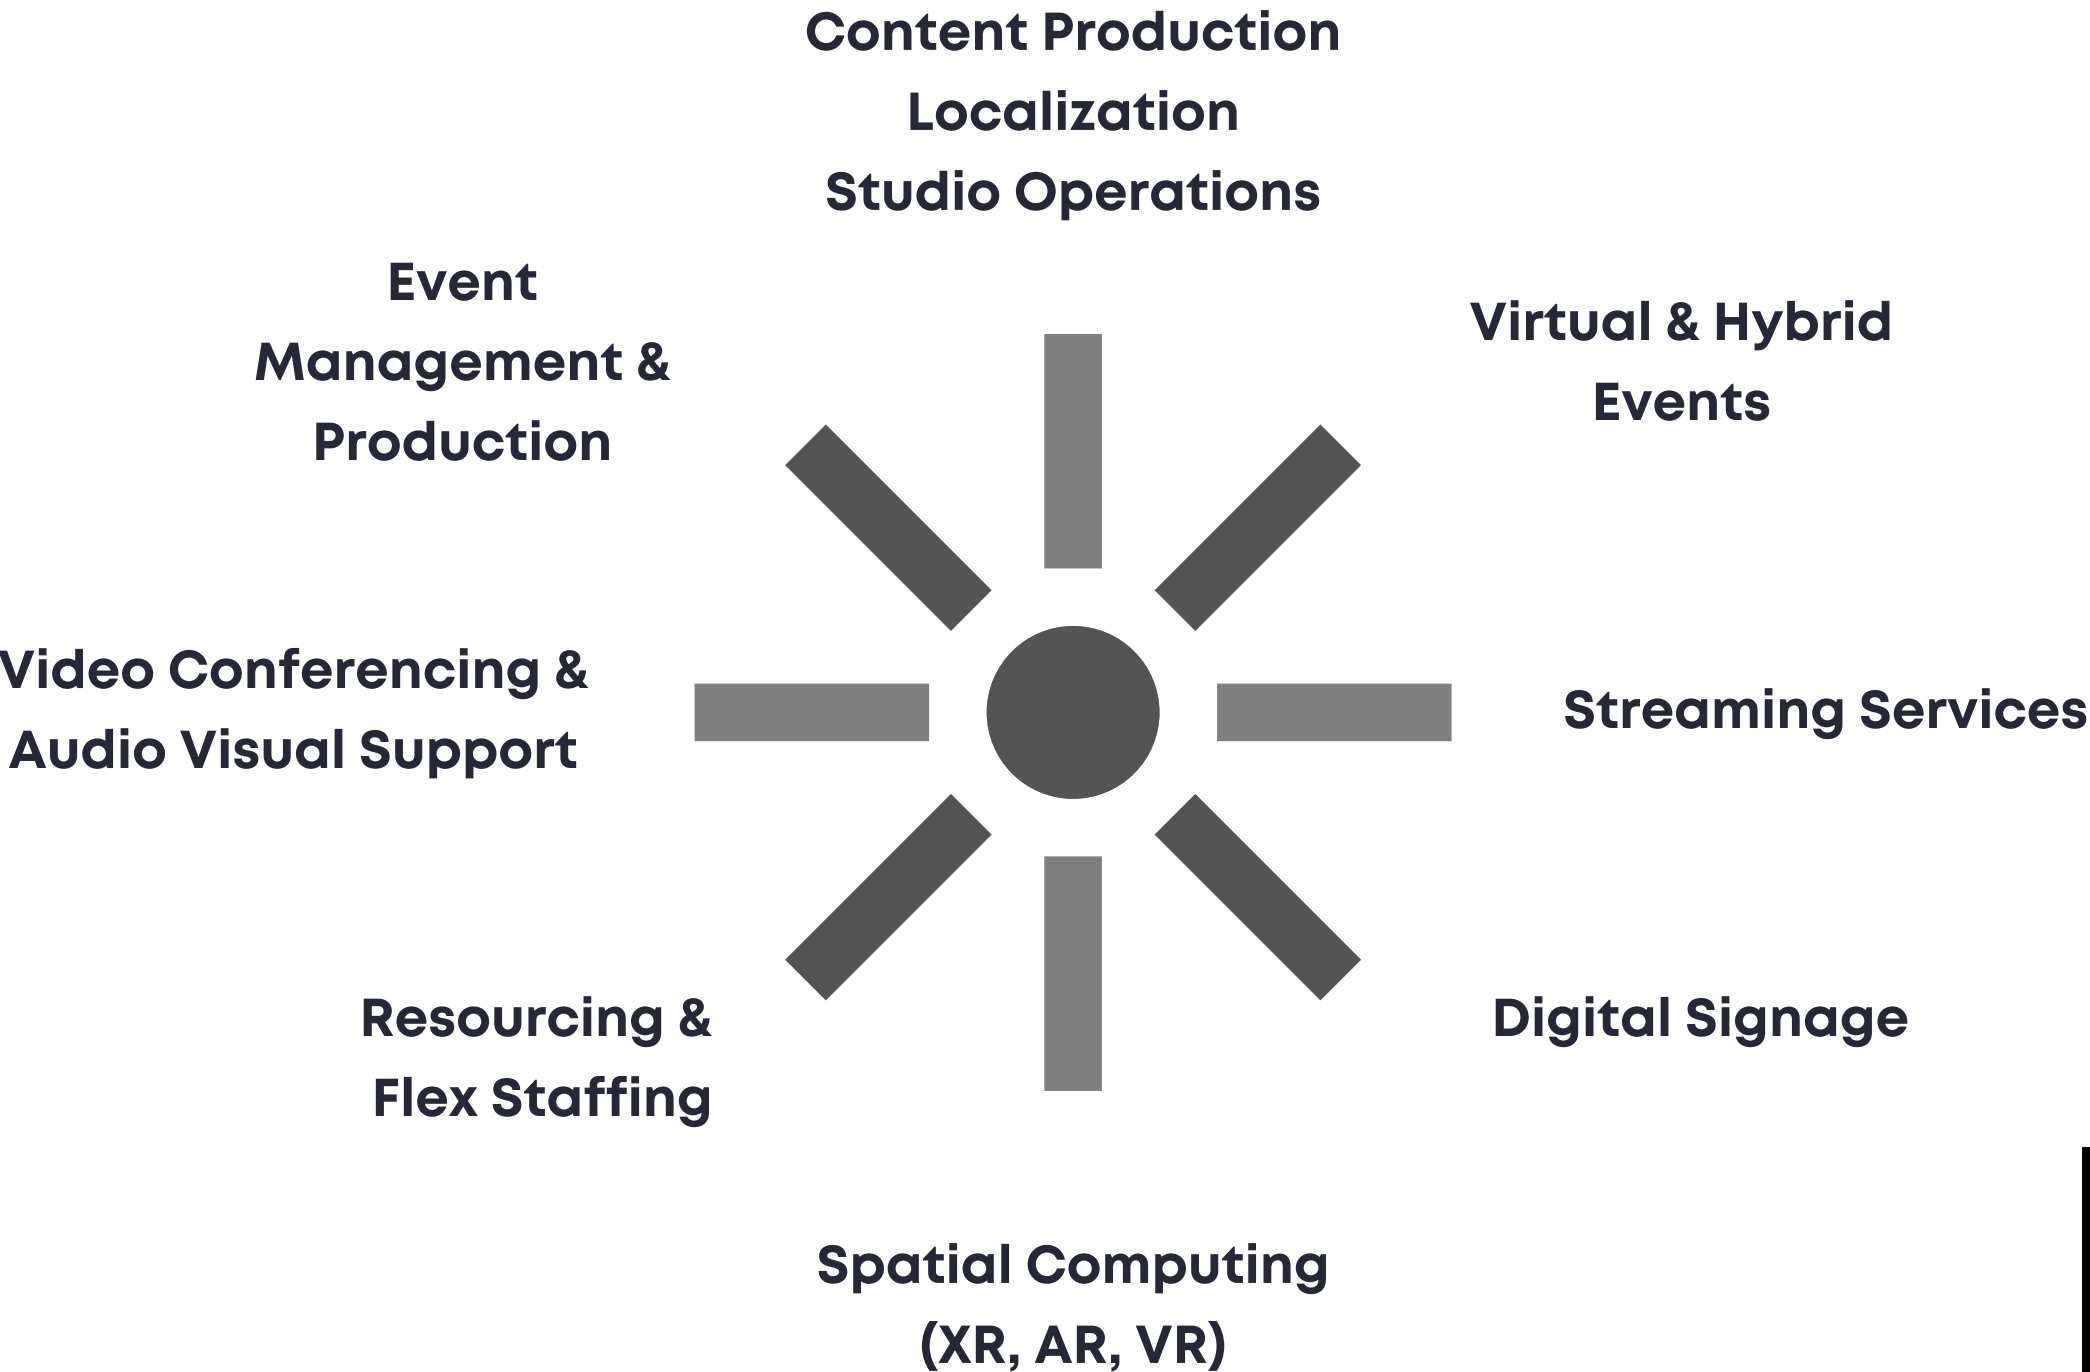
Content Production
Localization
Studio Operations

Event Management & Production

Virtual & Hybrid Events

Video Conferencing & Audio Visual Support

Streaming Services

Resourcing & Flex Staffing

Digital Signage

Spatial Computing (XR, AR, VR)